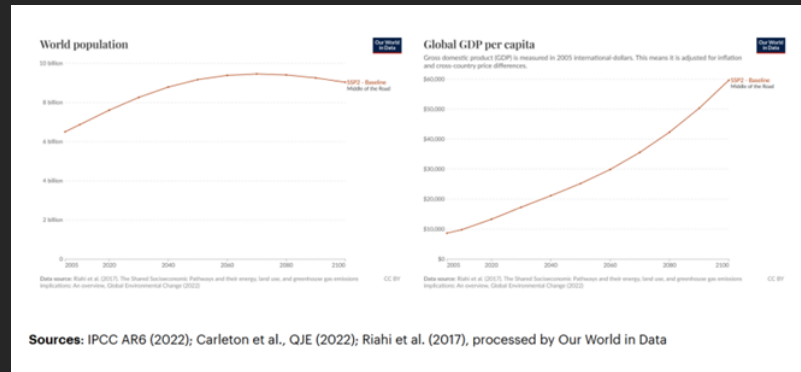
World population

Our World in Data

10 billion

8 billion

6 billion

4 billion

2 billion

0

2005 2020 2040 2060 2080 2100

SSP2 - Baseline
Middle of the Road

Data source: Riahi et al. (2017). The Shared Socioeconomic Pathways and their energy, land use, and greenhouse gas emissions implications: An overview. Global Environmental Change (2022)

CC BY

Global GDP per capita

Our World in Data

Gross domestic product (GDP) is measured in 2005 international-dollars. This means it is adjusted for inflation and cross-country price differences.

$60,000

$50,000

$40,000

$30,000

$20,000

$10,000

$0

2005 2020 2040 2060 2080 2100

SSP2 - Baseline
Middle of the Road

Data source: Riahi et al. (2017). The Shared Socioeconomic Pathways and their energy, land use, and greenhouse gas emissions implications: An overview. Global Environmental Change (2022)

CC BY

Sources: IPCC AR6 (2022); Carleton et al., QJE (2022); Riahi et al. (2017), processed by Our World in Data